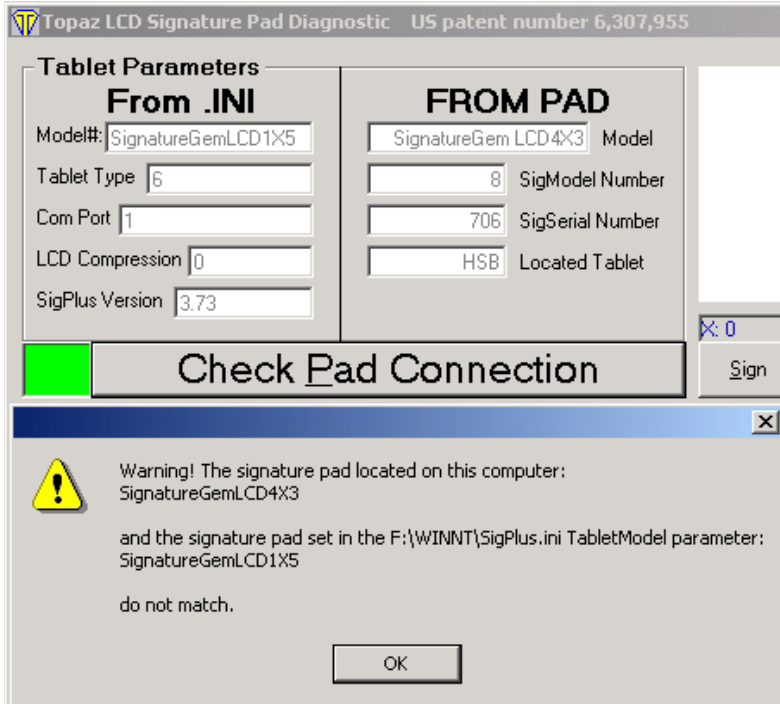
Topaz LCD Signature Pad Diagnostic US patent number 6,307,955

Tablet Parameters

From .INI

Model#: SignatureGemLCD1X5

Tablet Type 6

Com Port 1

LCD Compression 0

SigPlus Version 3.73

FROM PAD

SignatureGem LCD4X3 Model

8 SigModel Number

706 SigSerial Number

HSB Located Tablet

X: 0

Check Pad Connection

Sign

Warning! The signature pad located on this computer: SignatureGemLCD4X3

and the signature pad set in the F:\WINNT\SigPlus.ini TabletModel parameter: SignatureGemLCD1X5

do not match.

OK